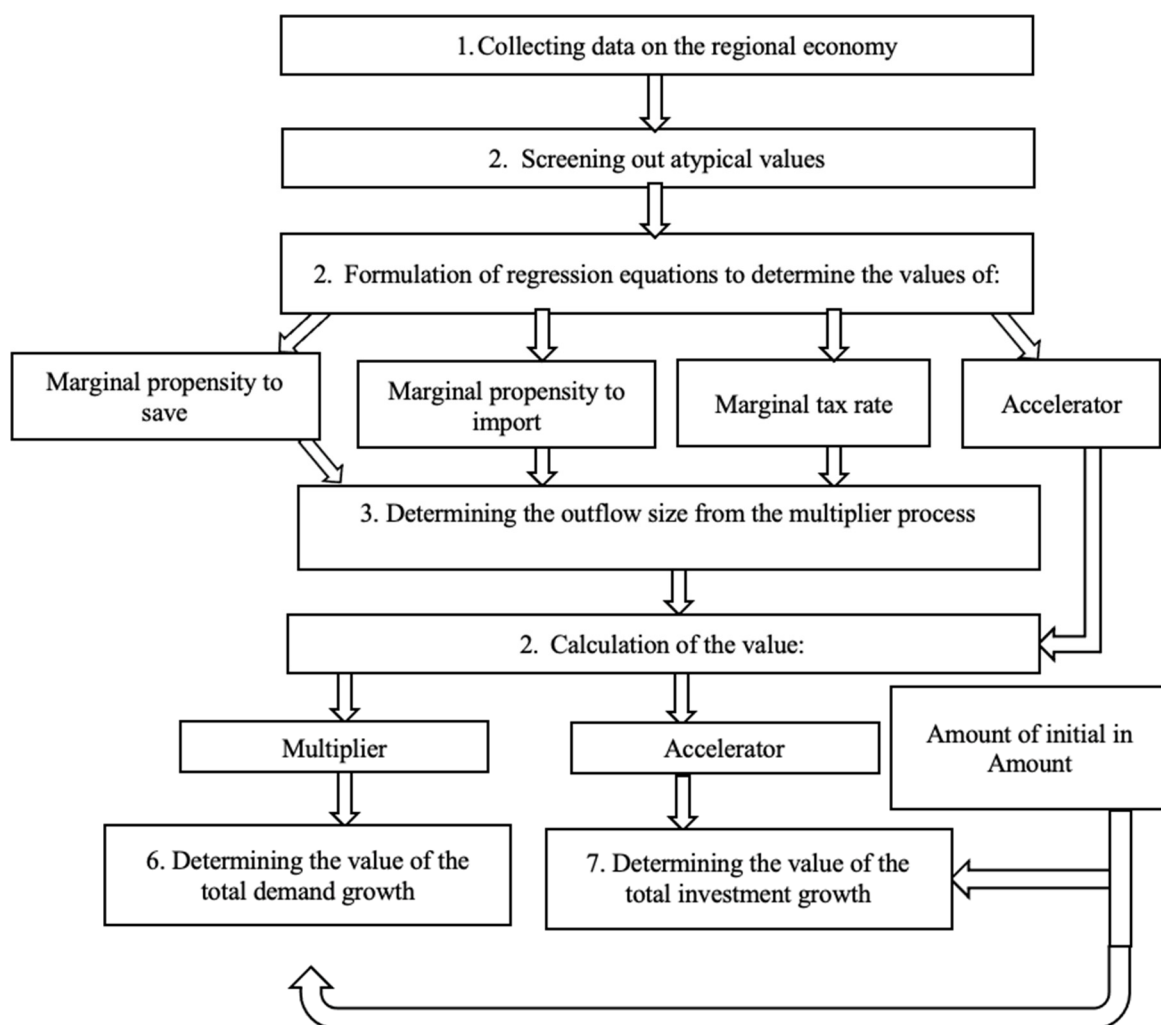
1. Collecting data on the regional economy

2. Screening out atypical values

2. Formulation of regression equations to determine the values of:

Marginal propensity to save

Marginal propensity to import

Marginal tax rate

Accelerator

3. Determining the outflow size from the multiplier process

2. Calculation of the value:

Multiplier

Accelerator

Amount of initial in Amount

6. Determining the value of the total demand growth

7. Determining the value of the total investment growth